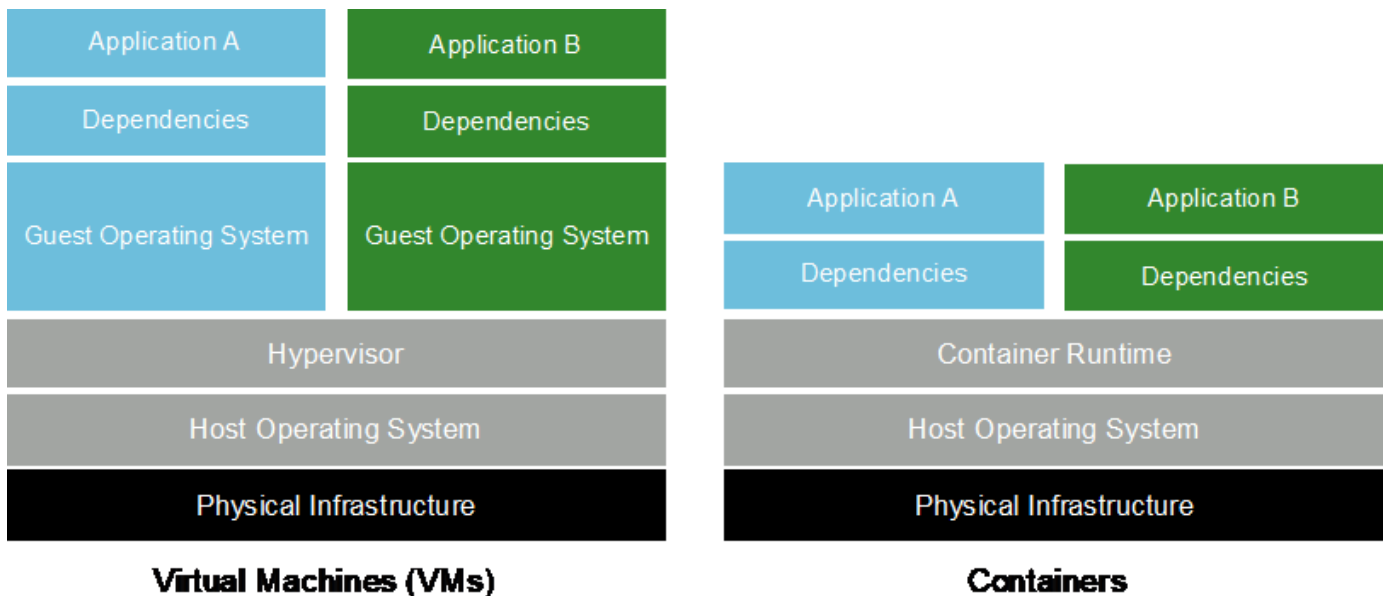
Application A

Application B

Dependencies

Dependencies

Guest Operating System

Guest Operating System

Hypervisor

Host Operating System

Physical Infrastructure

Virtual Machines (VMs)

Application A

Application B

Dependencies

Dependencies

Container Runtime

Host Operating System

Physical Infrastructure

Containers